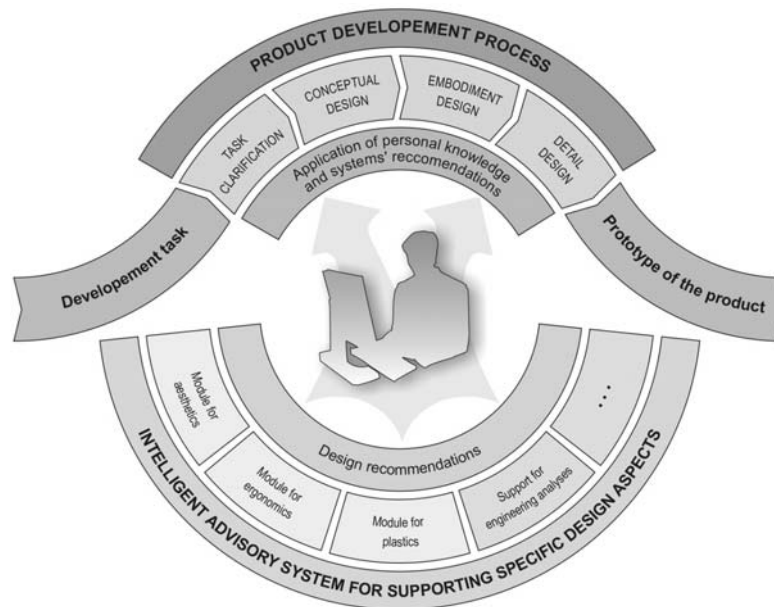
PRODUCT DEVELOPEMENT PROCESS

TASK CLARIFICATION

CONCEPTUAL DESIGN

EMBODIMENT DESIGN

DETAIL DESIGN

Application of personal knowledge and systems' reccomendations

Developement task

Prototype of the product

Module for aesthetics

Module for ergonomics

Module for plastics

Support for engineering analyses

...

Design recommendations

INTELLIGENT ADVISORY SYSTEM FOR SUPPORTING SPECIFIC DESIGN ASPECTS